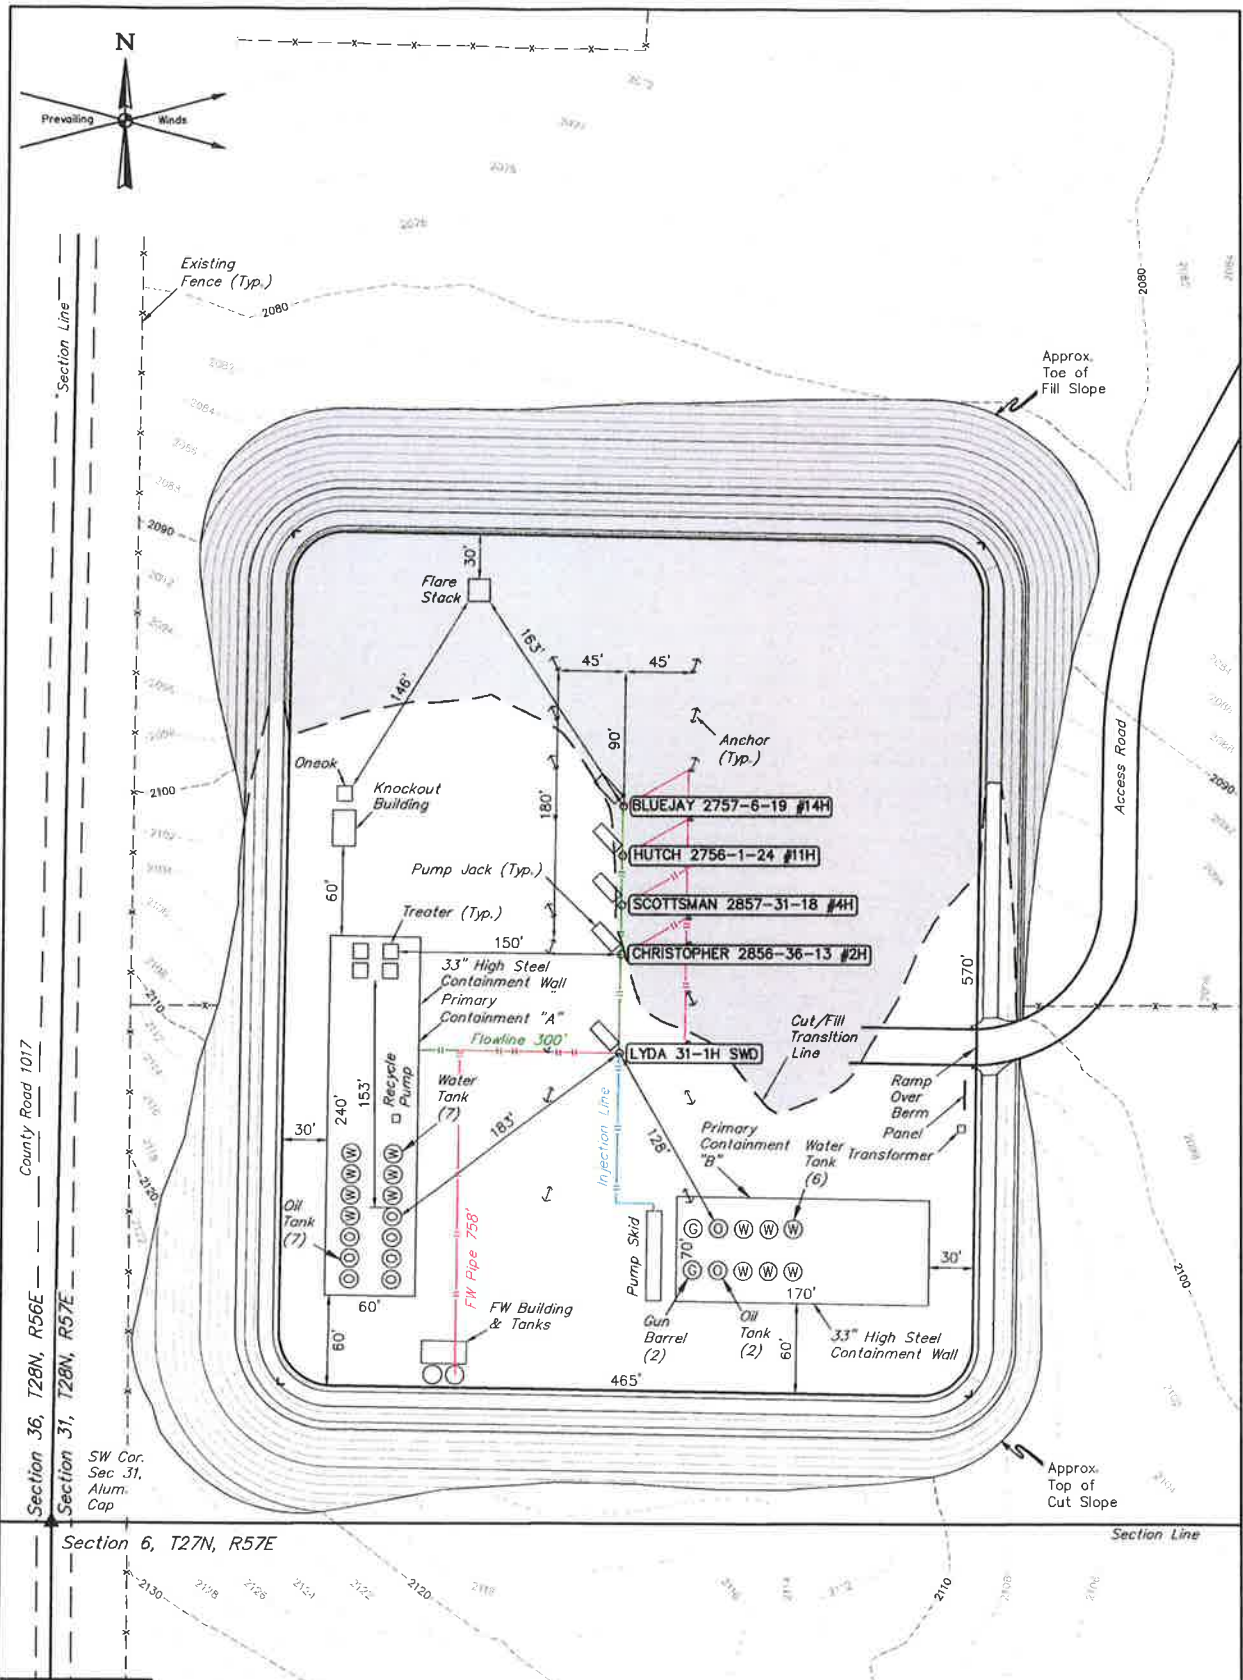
N

Prevailing Winds

Existing Fence (Typ.)

2080

Section Line

Approx. Toe of Fill Slope

2080

2090

Flare Stack

30'

163'

146'

45'

45'

90'

Anchor (Typ.)

Oneok

Knockout Building

180'

2100

BLUEJAY 2757-6-19 #14H

HUTCH 2756-1-24 #11H

Pump Jack (Typ.)

SCOTTSMAN 2857-31-18 #4H

60'

Treater (Typ.)

CHRISTOPHER 2856-36-13 #2H

150'

33" High Steel Containment Wall

Primary Containment "A"

Access Road

2090

570'

Cut/Fill Transition Line

Flowline 300'

LYDA 31-1H SWD

Recycle Pump

Water Tank (7)

153'

240'

Ramp Over Berm

Panel

183'

Injection Line

128'

Primary Containment "B"

Water Tank (6)

Transformer

30'

Oil Tank (7)

FW Pipe 758'

Pump Skid

70'

30'

170'

60'

FW Building & Tanks

Gun Barrel (2)

Oil Tank (2)

33" High Steel Containment Wall

60'

60'

465'

2100

County Road 1017

Section 36, T28N, R56E

Section 31, T28N, R57E

SW Cor. Sec 31, Alum. Cap

Approx. Top of Cut Slope

Section Line

Section 6, T27N, R57E

2130

2120

2110